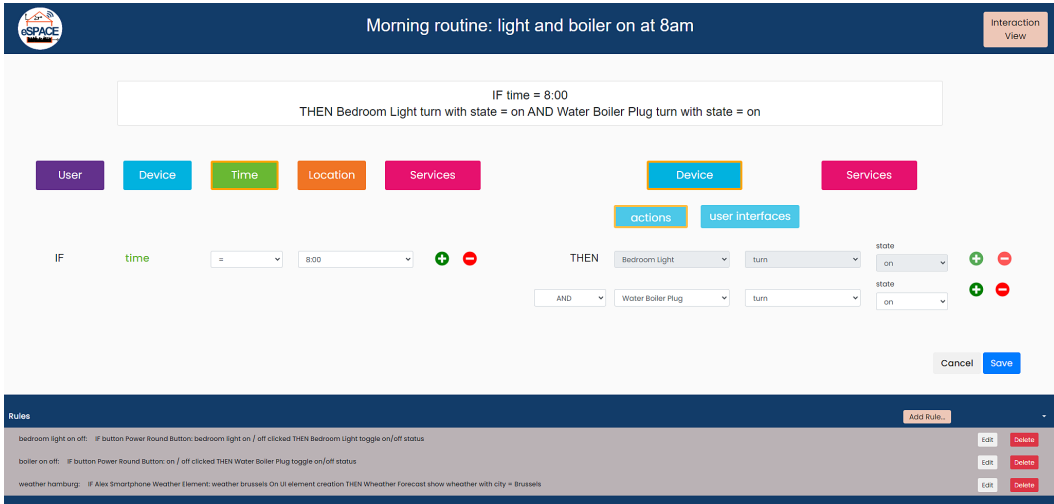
eSPACE

Morning routine: light and boiler on at 8am

Interaction View

IF time = 8:00
THEN Bedroom Light turn with state = on AND Water Boiler Plug turn with state = on

User Device Time Location Services

Device Services

actions user interfaces

IF time = 8:00

THEN Bedroom Light turn state on

AND Water Boiler Plug turn state on

Cancel Save

Rules

Add Rule...

bedroom light on off: IF button Power Round Button: bedroom light on / off clicked THEN Bedroom Light toggle on/off status

Edit Delete

boiler on off: IF button Power Round Button: on / off clicked THEN Water Boiler Plug toggle on/off status

Edit Delete

weather hamburg: IF Alex Smartphone Weather Element: weather brussels On UI element creation THEN Wheather Forecast show wheather with city = Brussels

Edit Delete